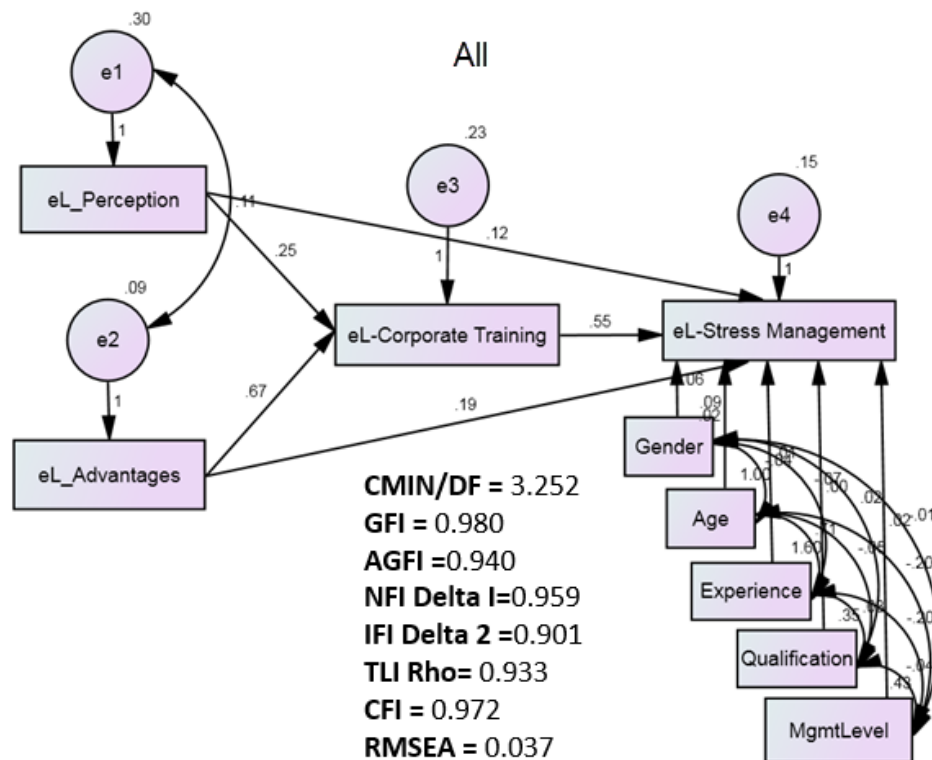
All

.30
e1
1
eL_Perception
.11
.09
e2
1
eL_Advantages
.25
.67
.23
e3
1
eL-Corporate Training
.55
.12
.19
.15
e4
1
eL-Stress Management
.06
.09
.02
Gender
1.00
Age
1.60
Experience
.35
Qualification
.43
MgmtLevel
-.07
.00
.02
.02
.01
.11
-.05
-.20
-.20
-.04

**CMIN/DF =** 3.252
**GFI =** 0.980
**AGFI =**0.940
**NFI Delta I=**0.959
**IFI Delta 2 =**0.901
**TLI Rho=** 0.933
**CFI =** 0.972
**RMSEA =** 0.037